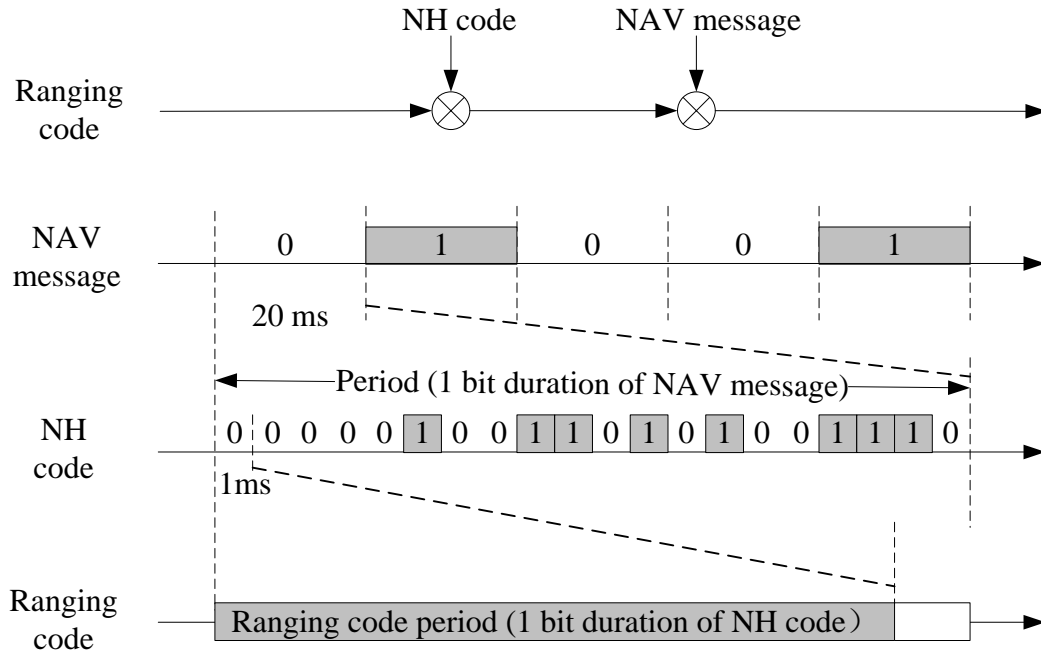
NH code

NAV message

Ranging code

NAV message

0

1

0

0

1

20 ms

Period (1 bit duration of NAV message)

NH code

0 0 0 0 0 1 0 0 1 1 0 1 0 1 0 0 1 1 1 0

1ms

Ranging code

Ranging code period (1 bit duration of NH code）